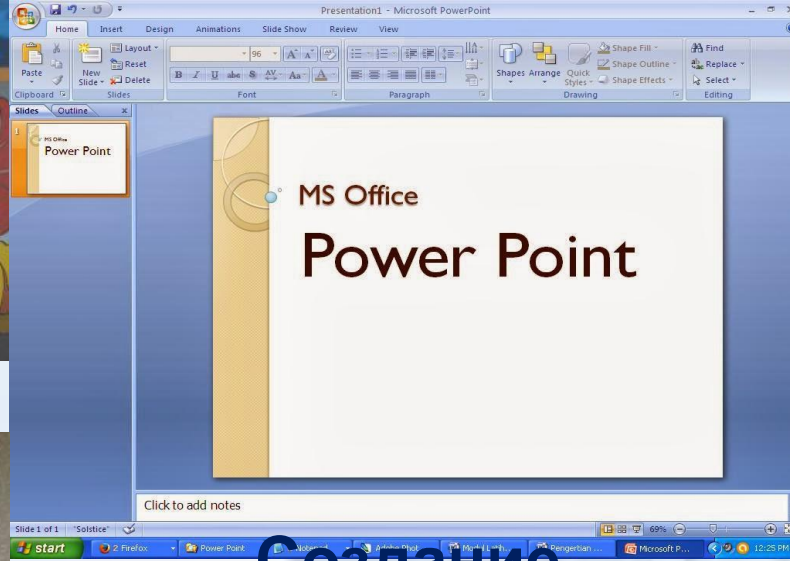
Presentation1 - Microsoft PowerPoint

Home Insert Design Animations Slide Show Review View

Paste
Clipboard
New Slide
Layout
Reset
Delete
Slides
96
Font
Paragraph
Shapes Arrange Quick Styles
Shape Fill
Shape Outline
Shape Effects
Drawing
Find
Replace
Select
Editing

Slides Outline

MS Office
Power Point

MS Office

Power Point

Click to add notes

Slide 1 of 1 "Solstice"

69%

start 2 Firefox Power Point Notepad Adobe Phot Modul Latih Pengertian Microsoft P... 12:25 PM

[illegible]